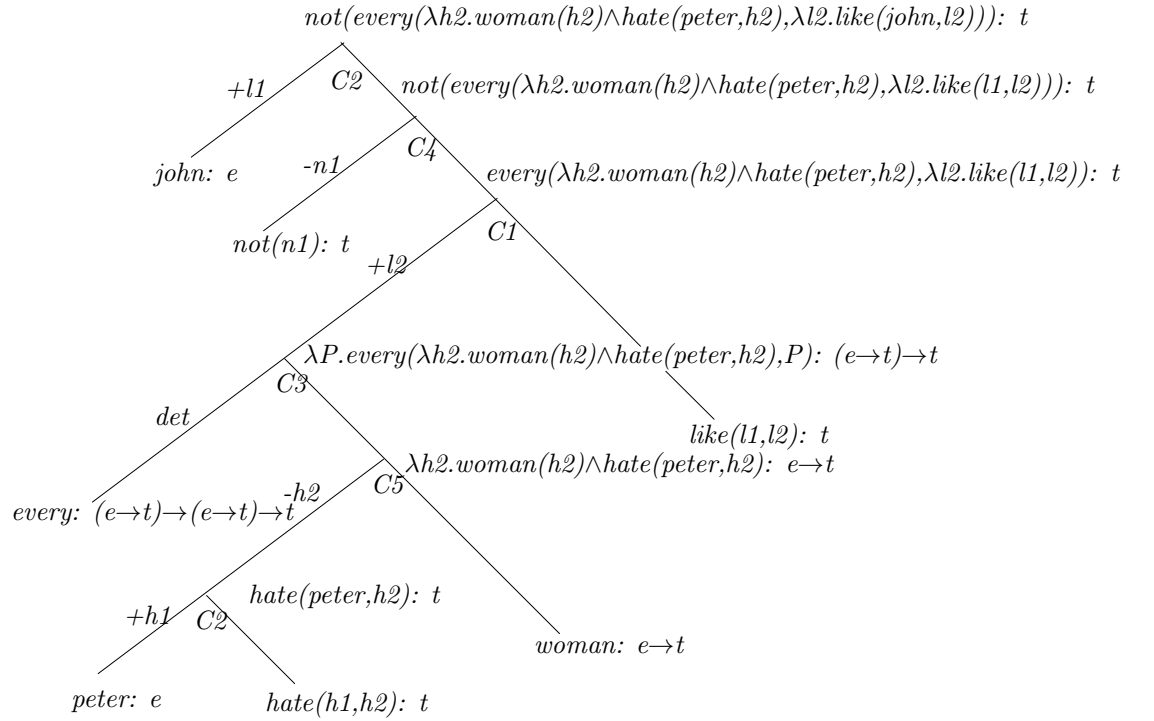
not(every(λh2.woman(h2)∧hate(peter,h2),λl2.like(john,l2))): t

+l1

C2

not(every(λh2.woman(h2)∧hate(peter,h2),λl2.like(l1,l2))): t

john: e

-n1

C4

every(λh2.woman(h2)∧hate(peter,h2),λl2.like(l1,l2)): t

not(n1): t

C1

+l2

λP.every(λh2.woman(h2)∧hate(peter,h2),P): (e→t)→t

C3

det

like(l1,l2): t

λh2.woman(h2)∧hate(peter,h2): e→t

C5

every: (e→t)→(e→t)→t

-h2

hate(peter,h2): t

+h1

C2

woman: e→t

peter: e

hate(h1,h2): t